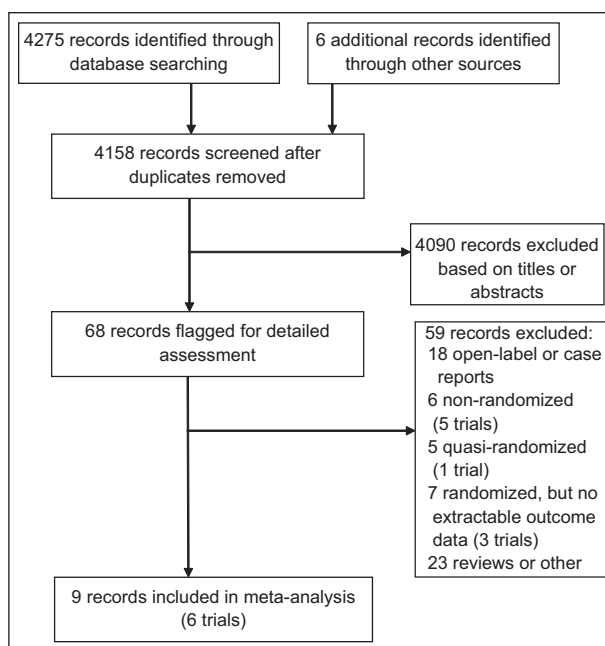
4275 records identified through database searching

6 additional records identified through other sources

4158 records screened after duplicates removed

4090 records excluded based on titles or abstracts

68 records flagged for detailed assessment

59 records excluded:
18 open-label or case reports
6 non-randomized (5 trials)
5 quasi-randomized (1 trial)
7 randomized, but no extractable outcome data (3 trials)
23 reviews or other

9 records included in meta-analysis (6 trials)